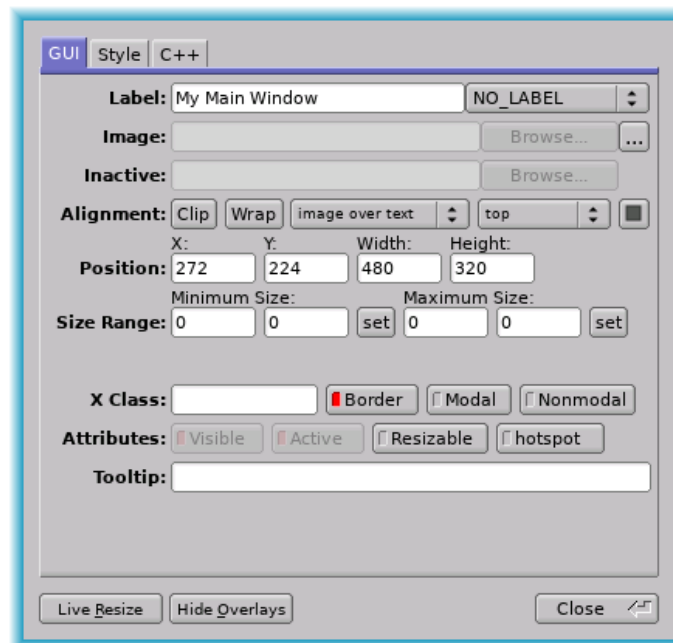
GUI Style C++

Label: My Main Window NO_LABEL

Image: Browse... ...

Inactive: Browse...

Alignment: Clip Wrap image over text top

X: Y: Width: Height:

Position: 272 224 480 320

Minimum Size: Maximum Size:

Size Range: 0 0 set 0 0 set

X Class: Border Modal Nonmodal

Attributes: Visible Active Resizable hotspot

Tooltip:

Live Resize Hide Overlays Close